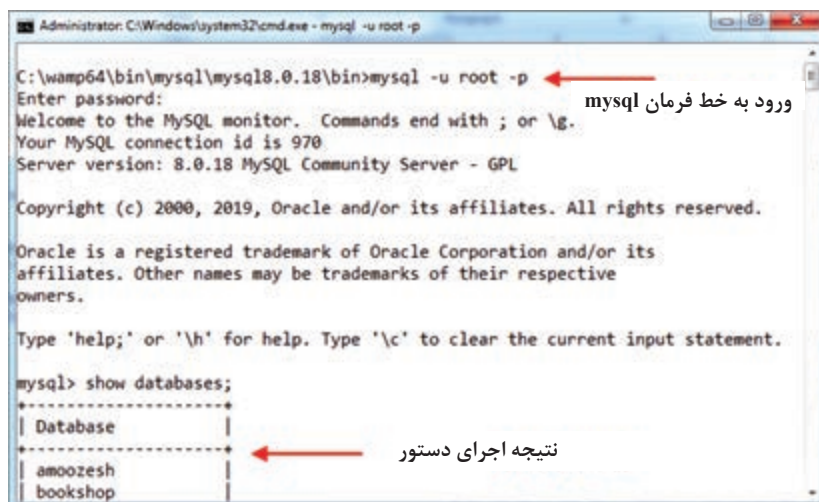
Administrator: C:\Windows\system32\cmd.exe - mysql -u root -p

C:\wamp64\bin\mysql\mysql8.0.18\bin>mysql -u root -p
Enter password:
Welcome to the MySQL monitor. Commands end with ; or \g.
Your MySQL connection id is 970
Server version: 8.0.18 MySQL Community Server - GPL

ورود به خط فرمان mysql

Copyright (c) 2000, 2019, Oracle and/or its affiliates. All rights reserved.

Oracle is a registered trademark of Oracle Corporation and/or its affiliates. Other names may be trademarks of their respective owners.

Type 'help;' or '\h' for help. Type '\c' to clear the current input statement.

mysql> show databases;
+--------------------+
| Database           |
+--------------------+
| amoozesh           |
| bookshop           |

نتیجه اجرای دستور